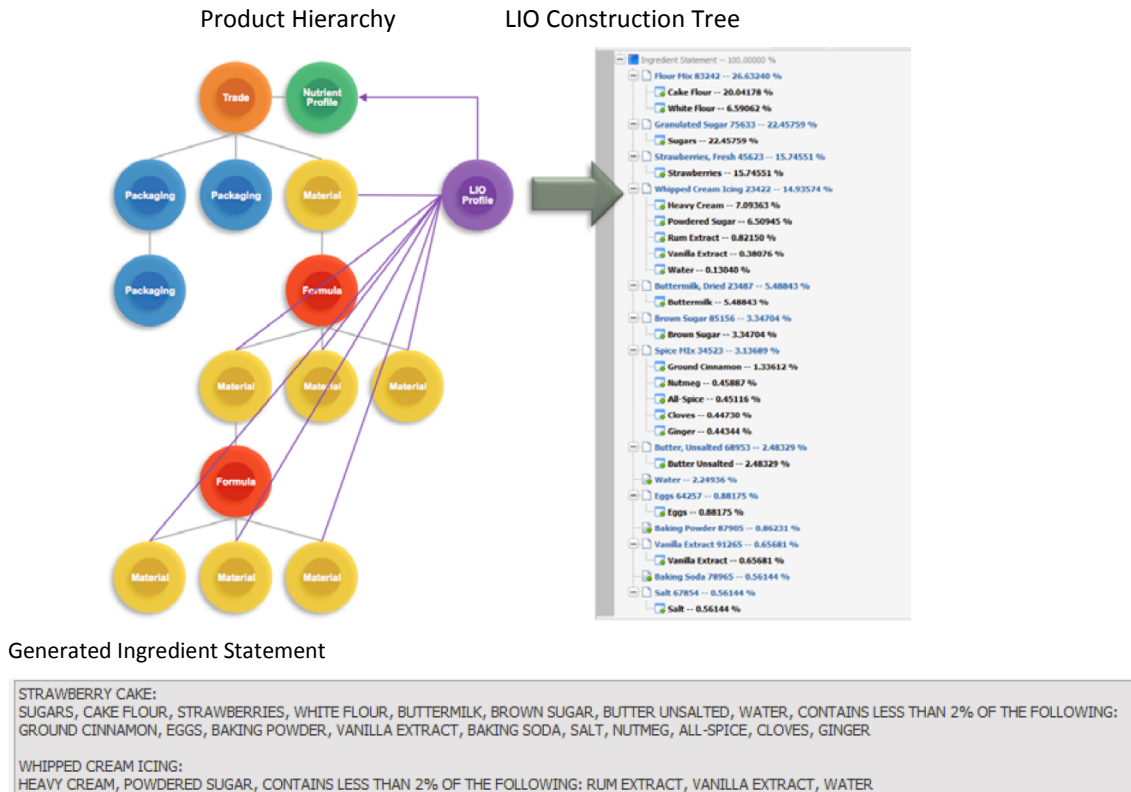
Product Hierarchy

LIO Construction Tree

Trade

Nutrient Profile

Packaging

Packaging

Material

LIO Profile

Packaging

Formula

Material

Material

Material

Formula

Material

Material

Material

Ingredient Statement -- 100.00000 %

Flour Mix 83242 -- 26.63240 %

Cake Flour -- 20.04178 %

White Flour -- 6.59062 %

Granulated Sugar 75633 -- 22.45759 %

Sugars -- 22.45759 %

Strawberries, Fresh 45623 -- 15.74551 %

Strawberries -- 15.74551 %

Whipped Cream Icing 23422 -- 14.93574 %

Heavy Cream -- 7.09363 %

Powdered Sugar -- 6.50945 %

Rum Extract -- 0.82150 %

Vanilla Extract -- 0.38076 %

Water -- 0.13040 %

Buttermilk, Dried 23487 -- 5.48843 %

Buttermilk -- 5.48843 %

Brown Sugar 85156 -- 3.34704 %

Brown Sugar -- 3.34704 %

Spice Mix 34523 -- 3.13689 %

Ground Cinnamon -- 1.33612 %

Nutmeg -- 0.45887 %

All-Spice -- 0.45116 %

Cloves -- 0.44730 %

Ginger -- 0.44344 %

Butter, Unsalted 68953 -- 2.48329 %

Butter Unsalted -- 2.48329 %

Water -- 2.24936 %

Eggs 64257 -- 0.88175 %

Eggs -- 0.88175 %

Baking Powder 87905 -- 0.86231 %

Vanilla Extract 91265 -- 0.65681 %

Vanilla Extract -- 0.65681 %

Baking Soda 78965 -- 0.56144 %

Salt 67854 -- 0.56144 %

Salt -- 0.56144 %

Generated Ingredient Statement

STRAWBERRY CAKE:
SUGARS, CAKE FLOUR, STRAWBERRIES, WHITE FLOUR, BUTTERMILK, BROWN SUGAR, BUTTER UNSALTED, WATER, CONTAINS LESS THAN 2% OF THE FOLLOWING: GROUND CINNAMON, EGGS, BAKING POWDER, VANILLA EXTRACT, BAKING SODA, SALT, NUTMEG, ALL-SPICE, CLOVES, GINGER

WHIPPED CREAM ICING:
HEAVY CREAM, POWDERED SUGAR, CONTAINS LESS THAN 2% OF THE FOLLOWING: RUM EXTRACT, VANILLA EXTRACT, WATER